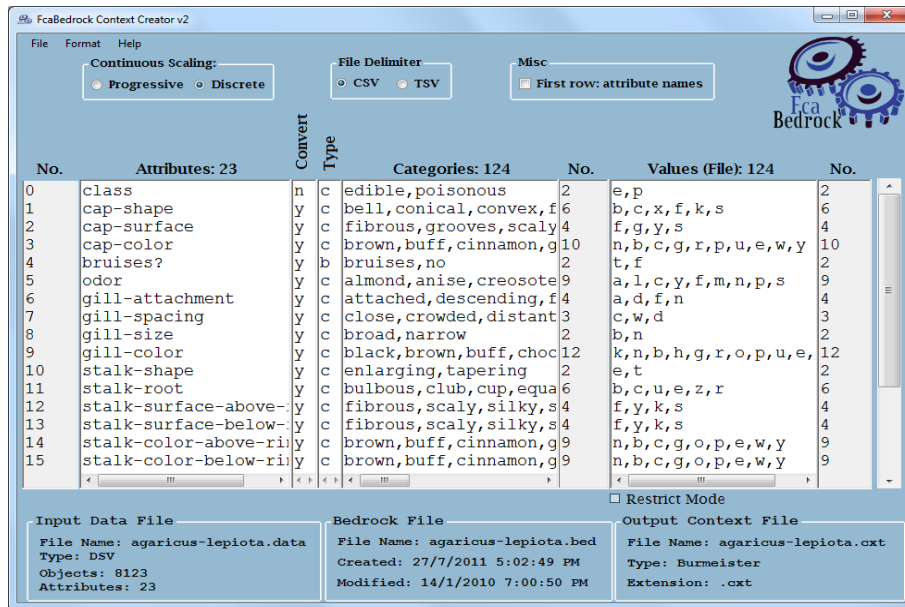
FcaBedrock Context Creator v2

File Format Help

Continuous Scaling:
Progressive Discrete

File Delimiter
CSV TSV

Misc
First row: attribute names

Fca Bedrock

| No. | Attributes: 23 | Convert | Type | Categories: 124 | No. | Values (File): 124 | No. |
|---|---|---|---|---|---|---|---|
| 0 | class | n | c | edible,poisonous | 2 | e,p | 2 |
| 1 | cap-shape | y | c | bell,conical,convex,f | 6 | b,c,x,f,k,s | 6 |
| 2 | cap-surface | y | c | fibrous,grooves,scaly | 4 | f,g,y,s | 4 |
| 3 | cap-color | y | c | brown,buff,cinnamon,g | 10 | n,b,c,g,r,p,u,e,w,y | 10 |
| 4 | bruises? | y | b | bruises,no | 2 | t,f | 2 |
| 5 | odor | y | c | almond,anise,creosote | 9 | a,l,c,y,f,m,n,p,s | 9 |
| 6 | gill-attachment | y | c | attached,descending,f | 4 | a,d,f,n | 4 |
| 7 | gill-spacing | y | c | close,crowded,distant | 3 | c,w,d | 3 |
| 8 | gill-size | y | c | broad,narrow | 2 | b,n | 2 |
| 9 | gill-color | y | c | black,brown,buff,choc | 12 | k,n,b,h,g,r,o,p,u,e, | 12 |
| 10 | stalk-shape | y | c | enlarging,tapering | 2 | e,t | 2 |
| 11 | stalk-root | y | c | bulbous,club,cup,equa | 6 | b,c,u,e,z,r | 6 |
| 12 | stalk-surface-above-: | y | c | fibrous,scaly,silky,s | 4 | f,y,k,s | 4 |
| 13 | stalk-surface-below-: | y | c | fibrous,scaly,silky,s | 4 | f,y,k,s | 4 |
| 14 | stalk-color-above-ri | y | c | brown,buff,cinnamon,g | 9 | n,b,c,g,o,p,e,w,y | 9 |
| 15 | stalk-color-below-ri | y | c | brown,buff,cinnamon,g | 9 | n,b,c,g,o,p,e,w,y | 9 |

Restrict Mode

Input Data File
File Name: agaricus-lepiota.data
Type: DSV
Objects: 8123
Attributes: 23

Bedrock File
File Name: agaricus-lepiota.bed
Created: 27/7/2011 5:02:49 PM
Modified: 14/1/2010 7:00:50 PM

Output Context File
File Name: agaricus-lepiota.cxt
Type: Burmeister
Extension: .cxt